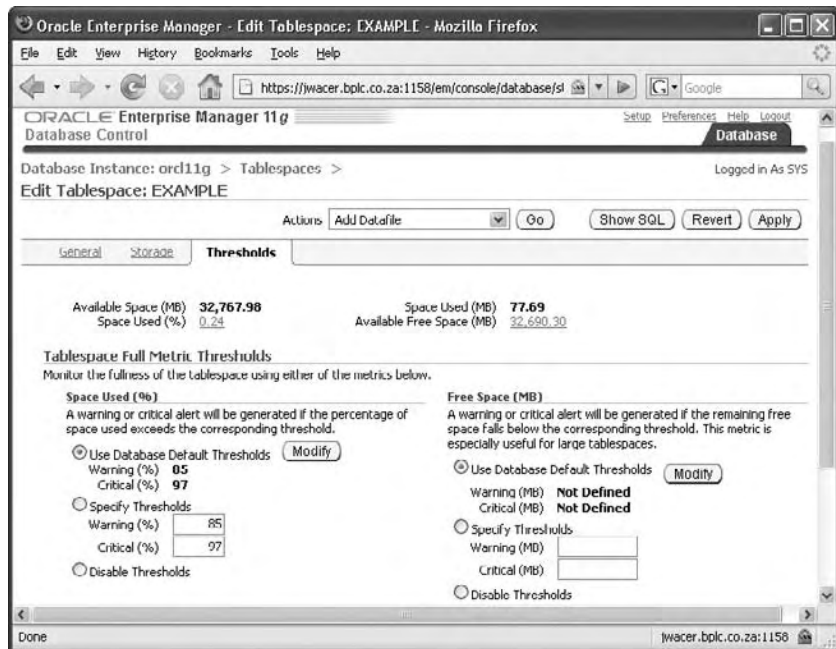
Oracle Enterprise Manager - Edit Tablespace: EXAMPLE - Mozilla Firefox

File Edit View History Bookmarks Tools Help

https://jwacer.bplc.co.za:1158/em/console/database/sl

Google

ORACLE Enterprise Manager 11g
Database Control

Setup Preferences Help Logout

Database

Database Instance: orcl11g > Tablespaces >

Logged in As SYS

Edit Tablespace: EXAMPLE

Actions Add Datafile Go

Show SQL Revert Apply

General Storage Thresholds

Available Space (MB) 32,767.98
Space Used (%) 0.24

Space Used (MB) 77.69
Available Free Space (MB) 32,690.30

Tablespace Full Metric Thresholds

Monitor the fullness of the tablespace using either of the metrics below.

Space Used (%)

A warning or critical alert will be generated if the percentage of space used exceeds the corresponding threshold.

Use Database Default Thresholds Modify
Warning (%) 85
Critical (%) 97

Specify Thresholds
Warning (%) 85
Critical (%) 97

Disable Thresholds

Free Space (MB)

A warning or critical alert will be generated if the remaining free space falls below the corresponding threshold. This metric is especially useful for large tablespaces.

Use Database Default Thresholds Modify

Warning (MB) Not Defined
Critical (MB) Not Defined

Specify Thresholds
Warning (MB)
Critical (MB)

Disable Thresholds

Done

jwacer.bplc.co.za:1158